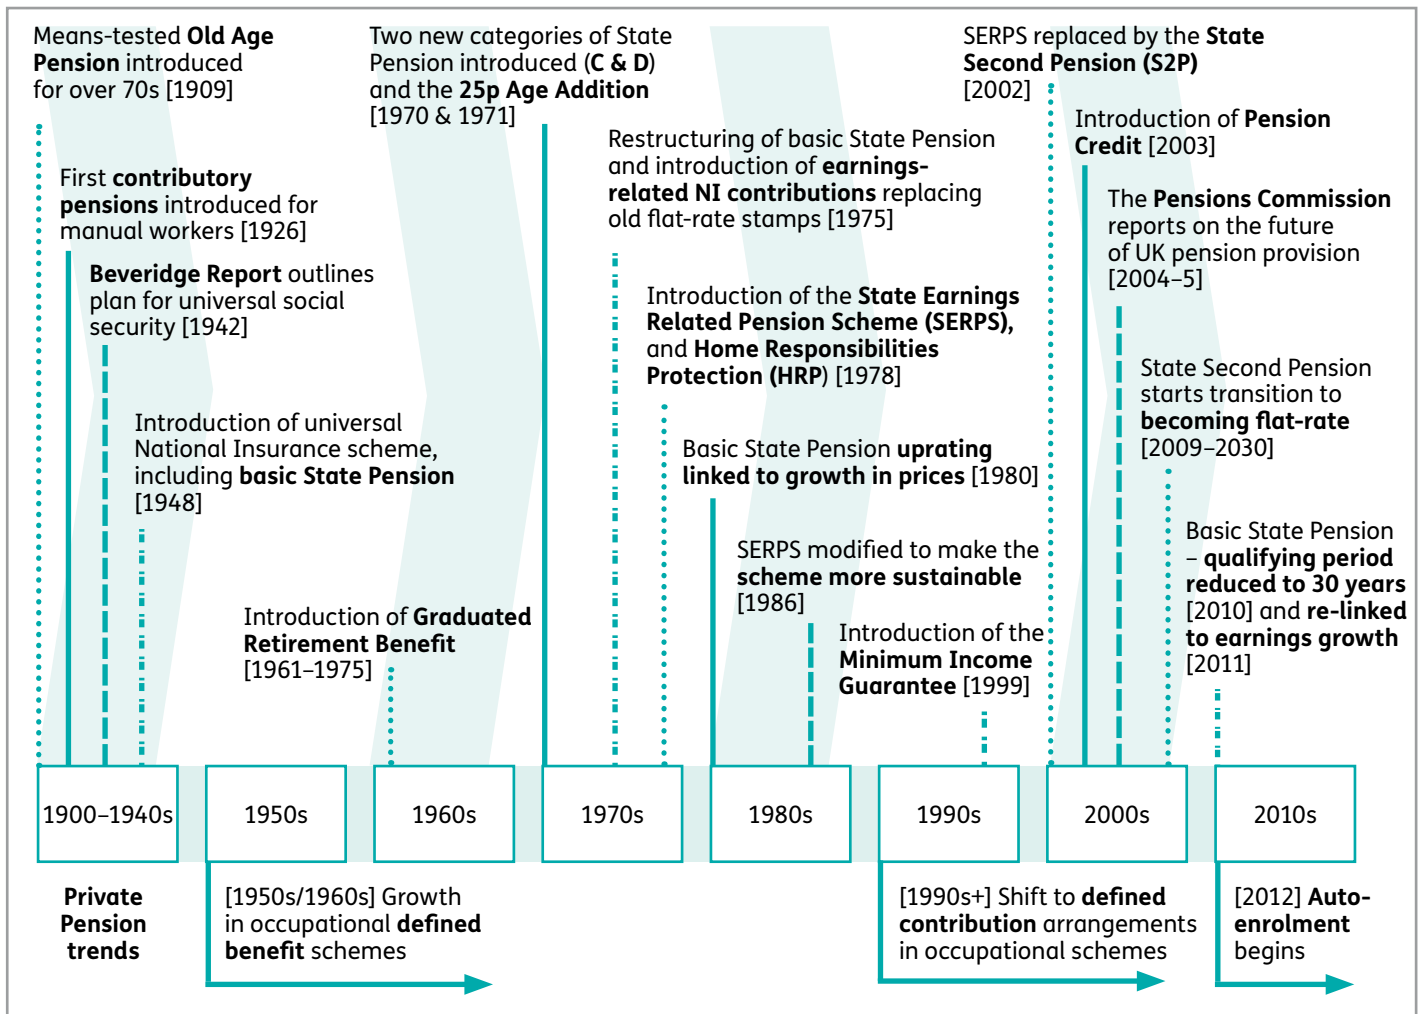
Means-tested **Old Age Pension** introduced for over 70s [1909]

First **contributory pensions** introduced for manual workers [1926]

**Beveridge Report** outlines plan for universal social security [1942]

Introduction of universal National Insurance scheme, including **basic State Pension** [1948]

Introduction of **Graduated Retirement Benefit** [1961–1975]

Two new categories of State Pension introduced (**C & D**) and the **25p Age Addition** [1970 & 1971]

Restructuring of basic State Pension and introduction of **earnings-related NI contributions** replacing old flat-rate stamps [1975]

Introduction of the **State Earnings Related Pension Scheme (SERPS),** and **Home Responsibilities Protection (HRP)** [1978]

Basic State Pension **uprating linked to growth in prices** [1980]

SERPS modified to make the **scheme more sustainable** [1986]

Introduction of the **Minimum Income Guarantee** [1999]

SERPS replaced by the **State Second Pension (S2P)** [2002]

Introduction of **Pension Credit** [2003]

The **Pensions Commission** reports on the future of UK pension provision [2004–5]

State Second Pension starts transition to **becoming flat-rate** [2009–2030]

Basic State Pension – **qualifying period reduced to 30 years** [2010] and **re-linked to earnings growth** [2011]

1900–1940s | 1950s | 1960s | 1970s | 1980s | 1990s | 2000s | 2010s

**Private Pension trends**

[1950s/1960s] Growth in occupational **defined benefit** schemes

[1990s+] Shift to **defined contribution** arrangements in occupational schemes

[2012] **Auto-enrolment** begins